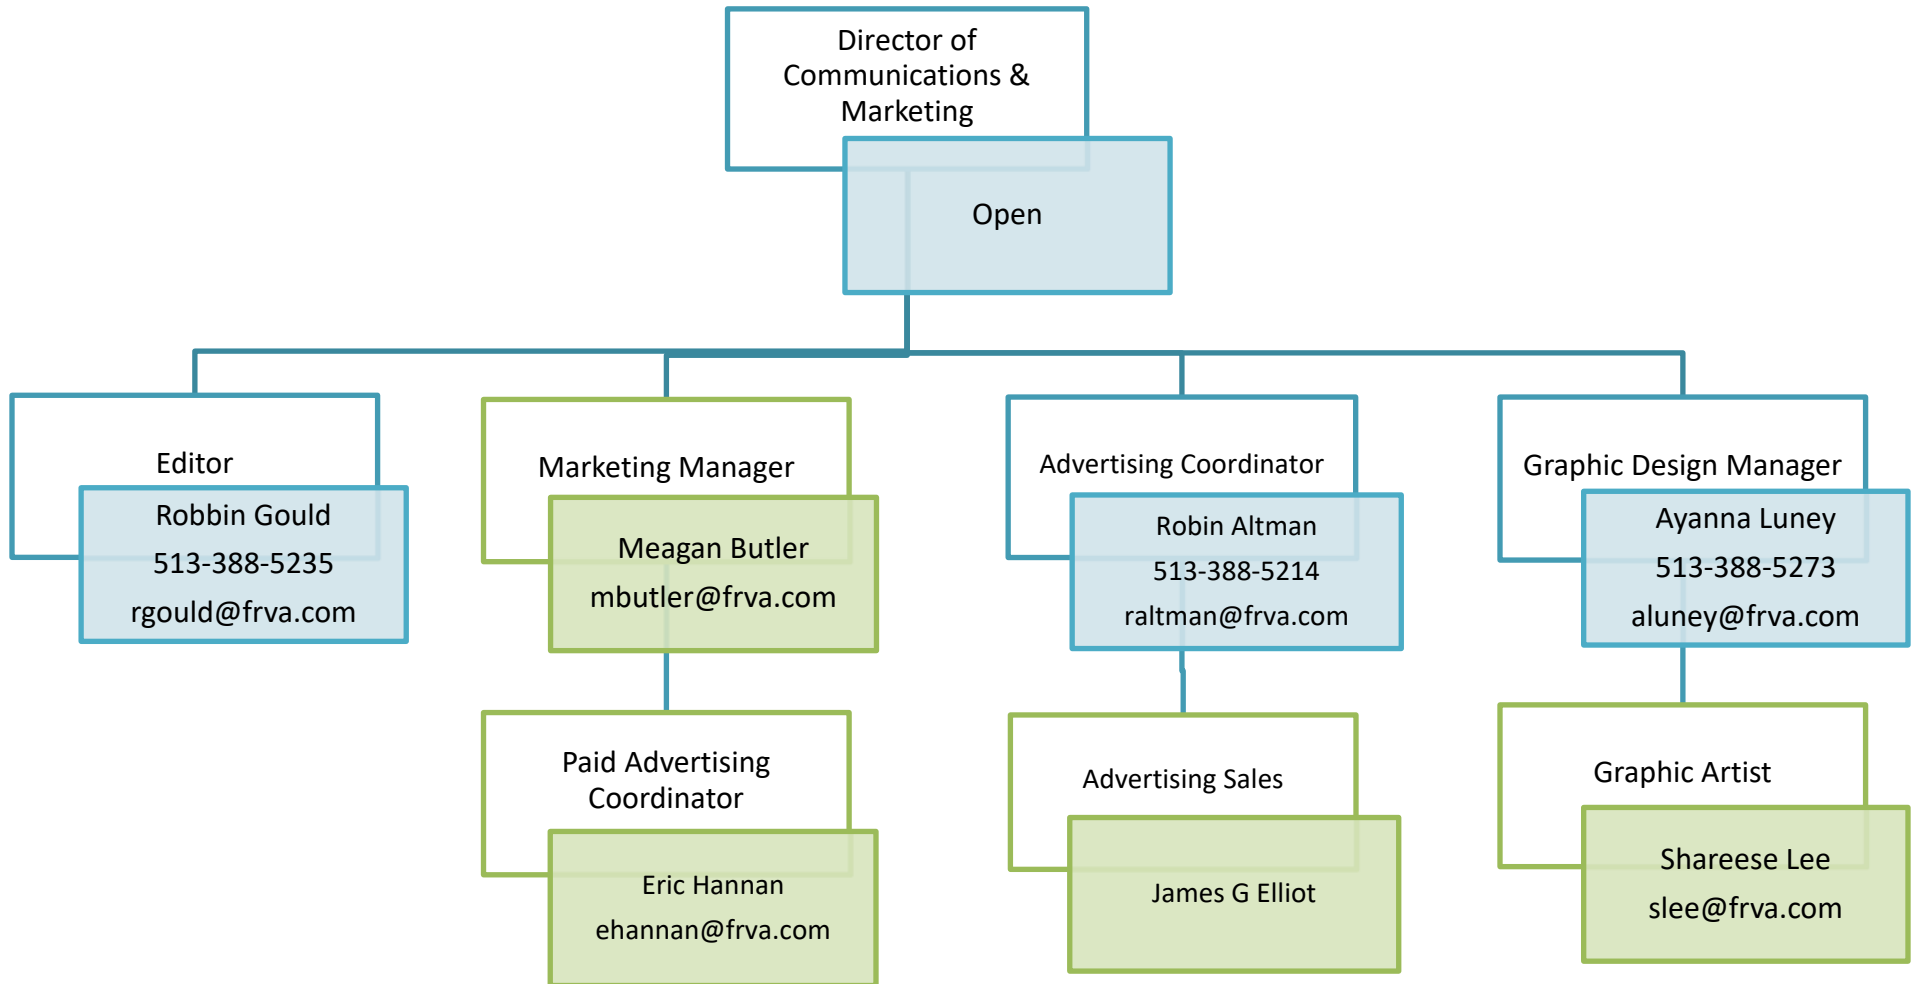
Director of Communications & Marketing

Open

Editor

Robbin Gould
513-388-5235
rgould@frva.com

Marketing Manager

Meagan Butler
mbutler@frva.com

Paid Advertising Coordinator

Eric Hannan
ehannan@frva.com

Advertising Coordinator

Robin Altman
513-388-5214
raltman@frva.com

Advertising Sales

James G Elliot

Graphic Design Manager

Ayanna Luney
513-388-5273
aluney@frva.com

Graphic Artist

Shareese Lee
slee@frva.com